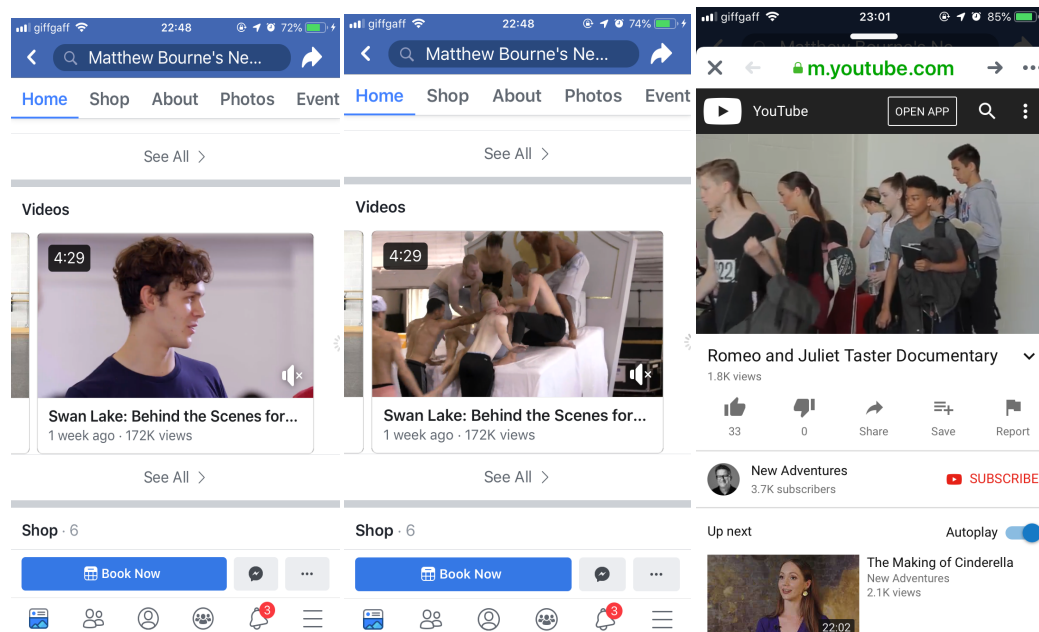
giffgaff 22:48 72%

Matthew Bourne's Ne...

Home Shop About Photos Event

See All

Videos

4:29

Swan Lake: Behind the Scenes for...

1 week ago · 172K views

See All

Shop · 6

Book Now

3

giffgaff 22:48 74%

Matthew Bourne's Ne...

Home Shop About Photos Event

See All

Videos

4:29

Swan Lake: Behind the Scenes for...

1 week ago · 172K views

See All

Shop · 6

Book Now

3

giffgaff 23:01 85%

m.youtube.com

YouTube OPEN APP

Romeo and Juliet Taster Documentary

1.8K views

33 0 Share Save Report

New Adventures

3.7K subscribers

SUBSCRIBE

Up next

Autoplay

The Making of Cinderella

New Adventures

2.1K views

22:02